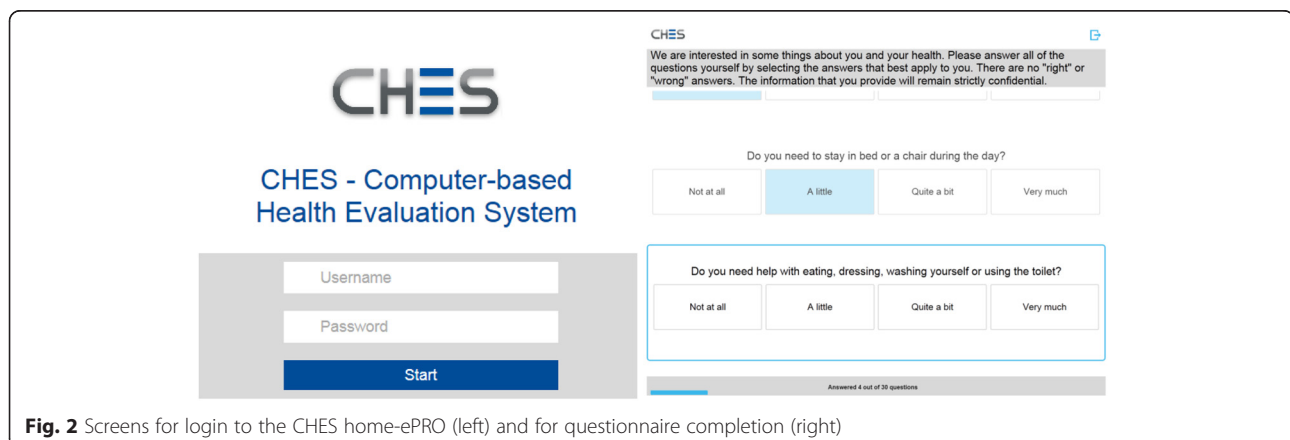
CHES

CHES - Computer-based Health Evaluation System

Username

Password

Start

CHES

We are interested in some things about you and your health. Please answer all of the questions yourself by selecting the answers that best apply to you. There are no "right" or "wrong" answers. The information that you provide will remain strictly confidential.

Do you need to stay in bed or a chair during the day?

Not at all | A little | Quite a bit | Very much

Do you need help with eating, dressing, washing yourself or using the toilet?

Not at all | A little | Quite a bit | Very much

Answered 4 out of 30 questions

**Fig. 2** Screens for login to the CHES home-ePRO (left) and for questionnaire completion (right)